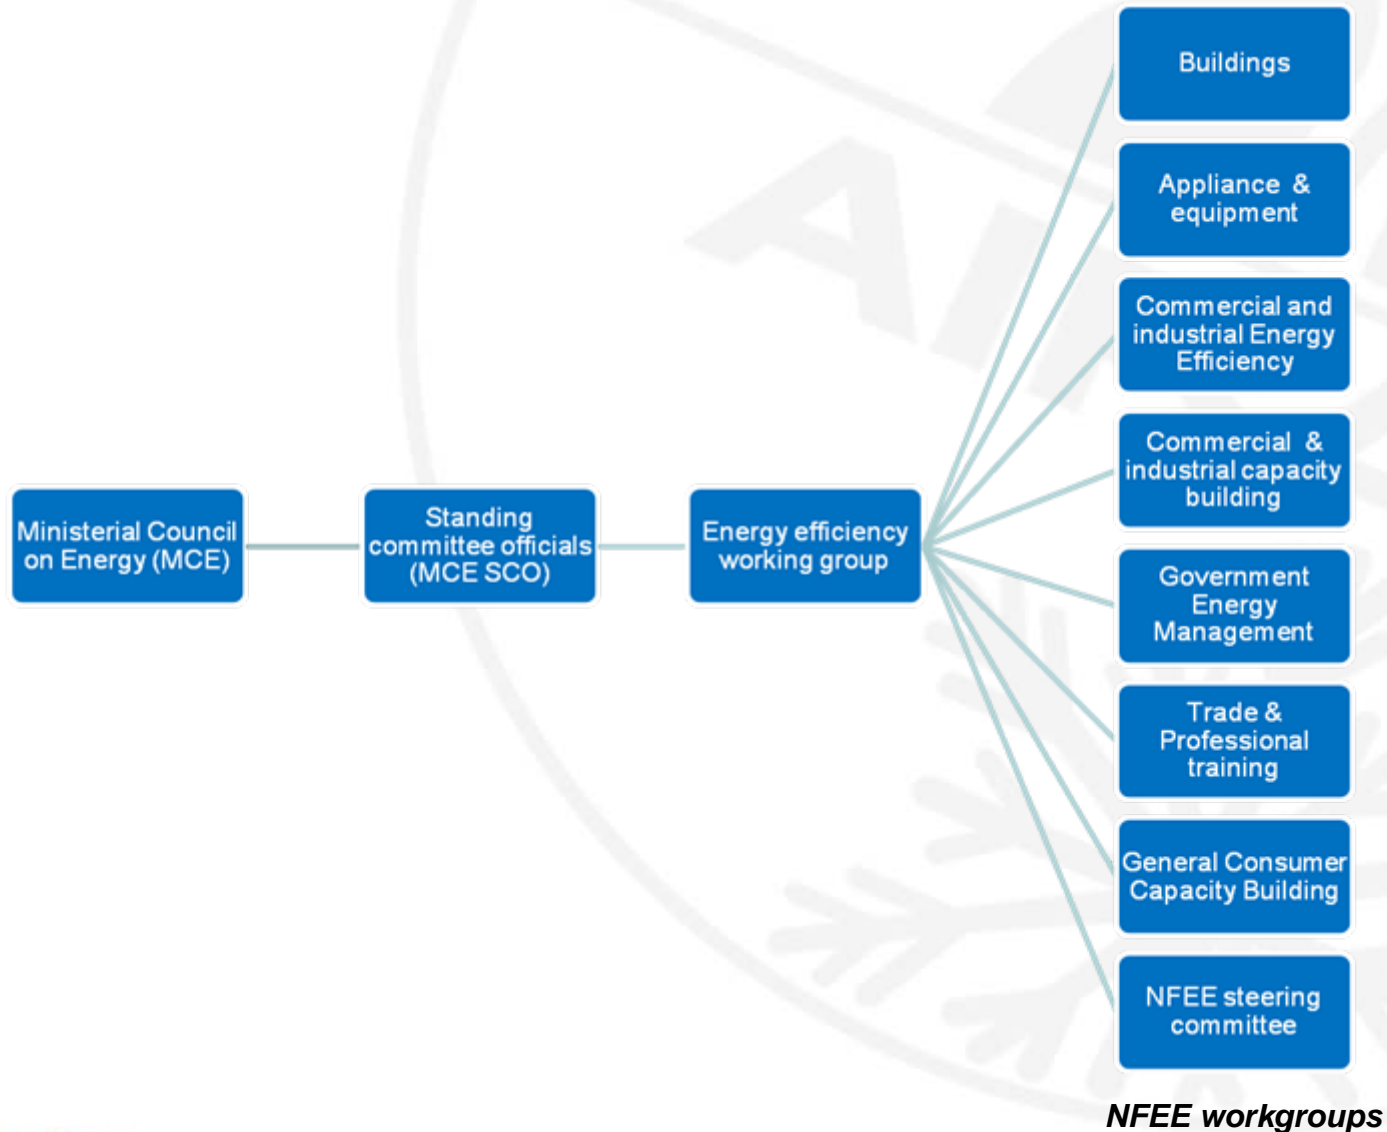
Ministerial Council on Energy (MCE)

Standing committee officials (MCE SCO)

Energy efficiency working group

Buildings

Appliance & equipment

Commercial and industrial Energy Efficiency

Commercial & industrial capacity building

Government Energy Management

Trade & Professional training

General Consumer Capacity Building

NFEE steering committee

NFEE workgroups